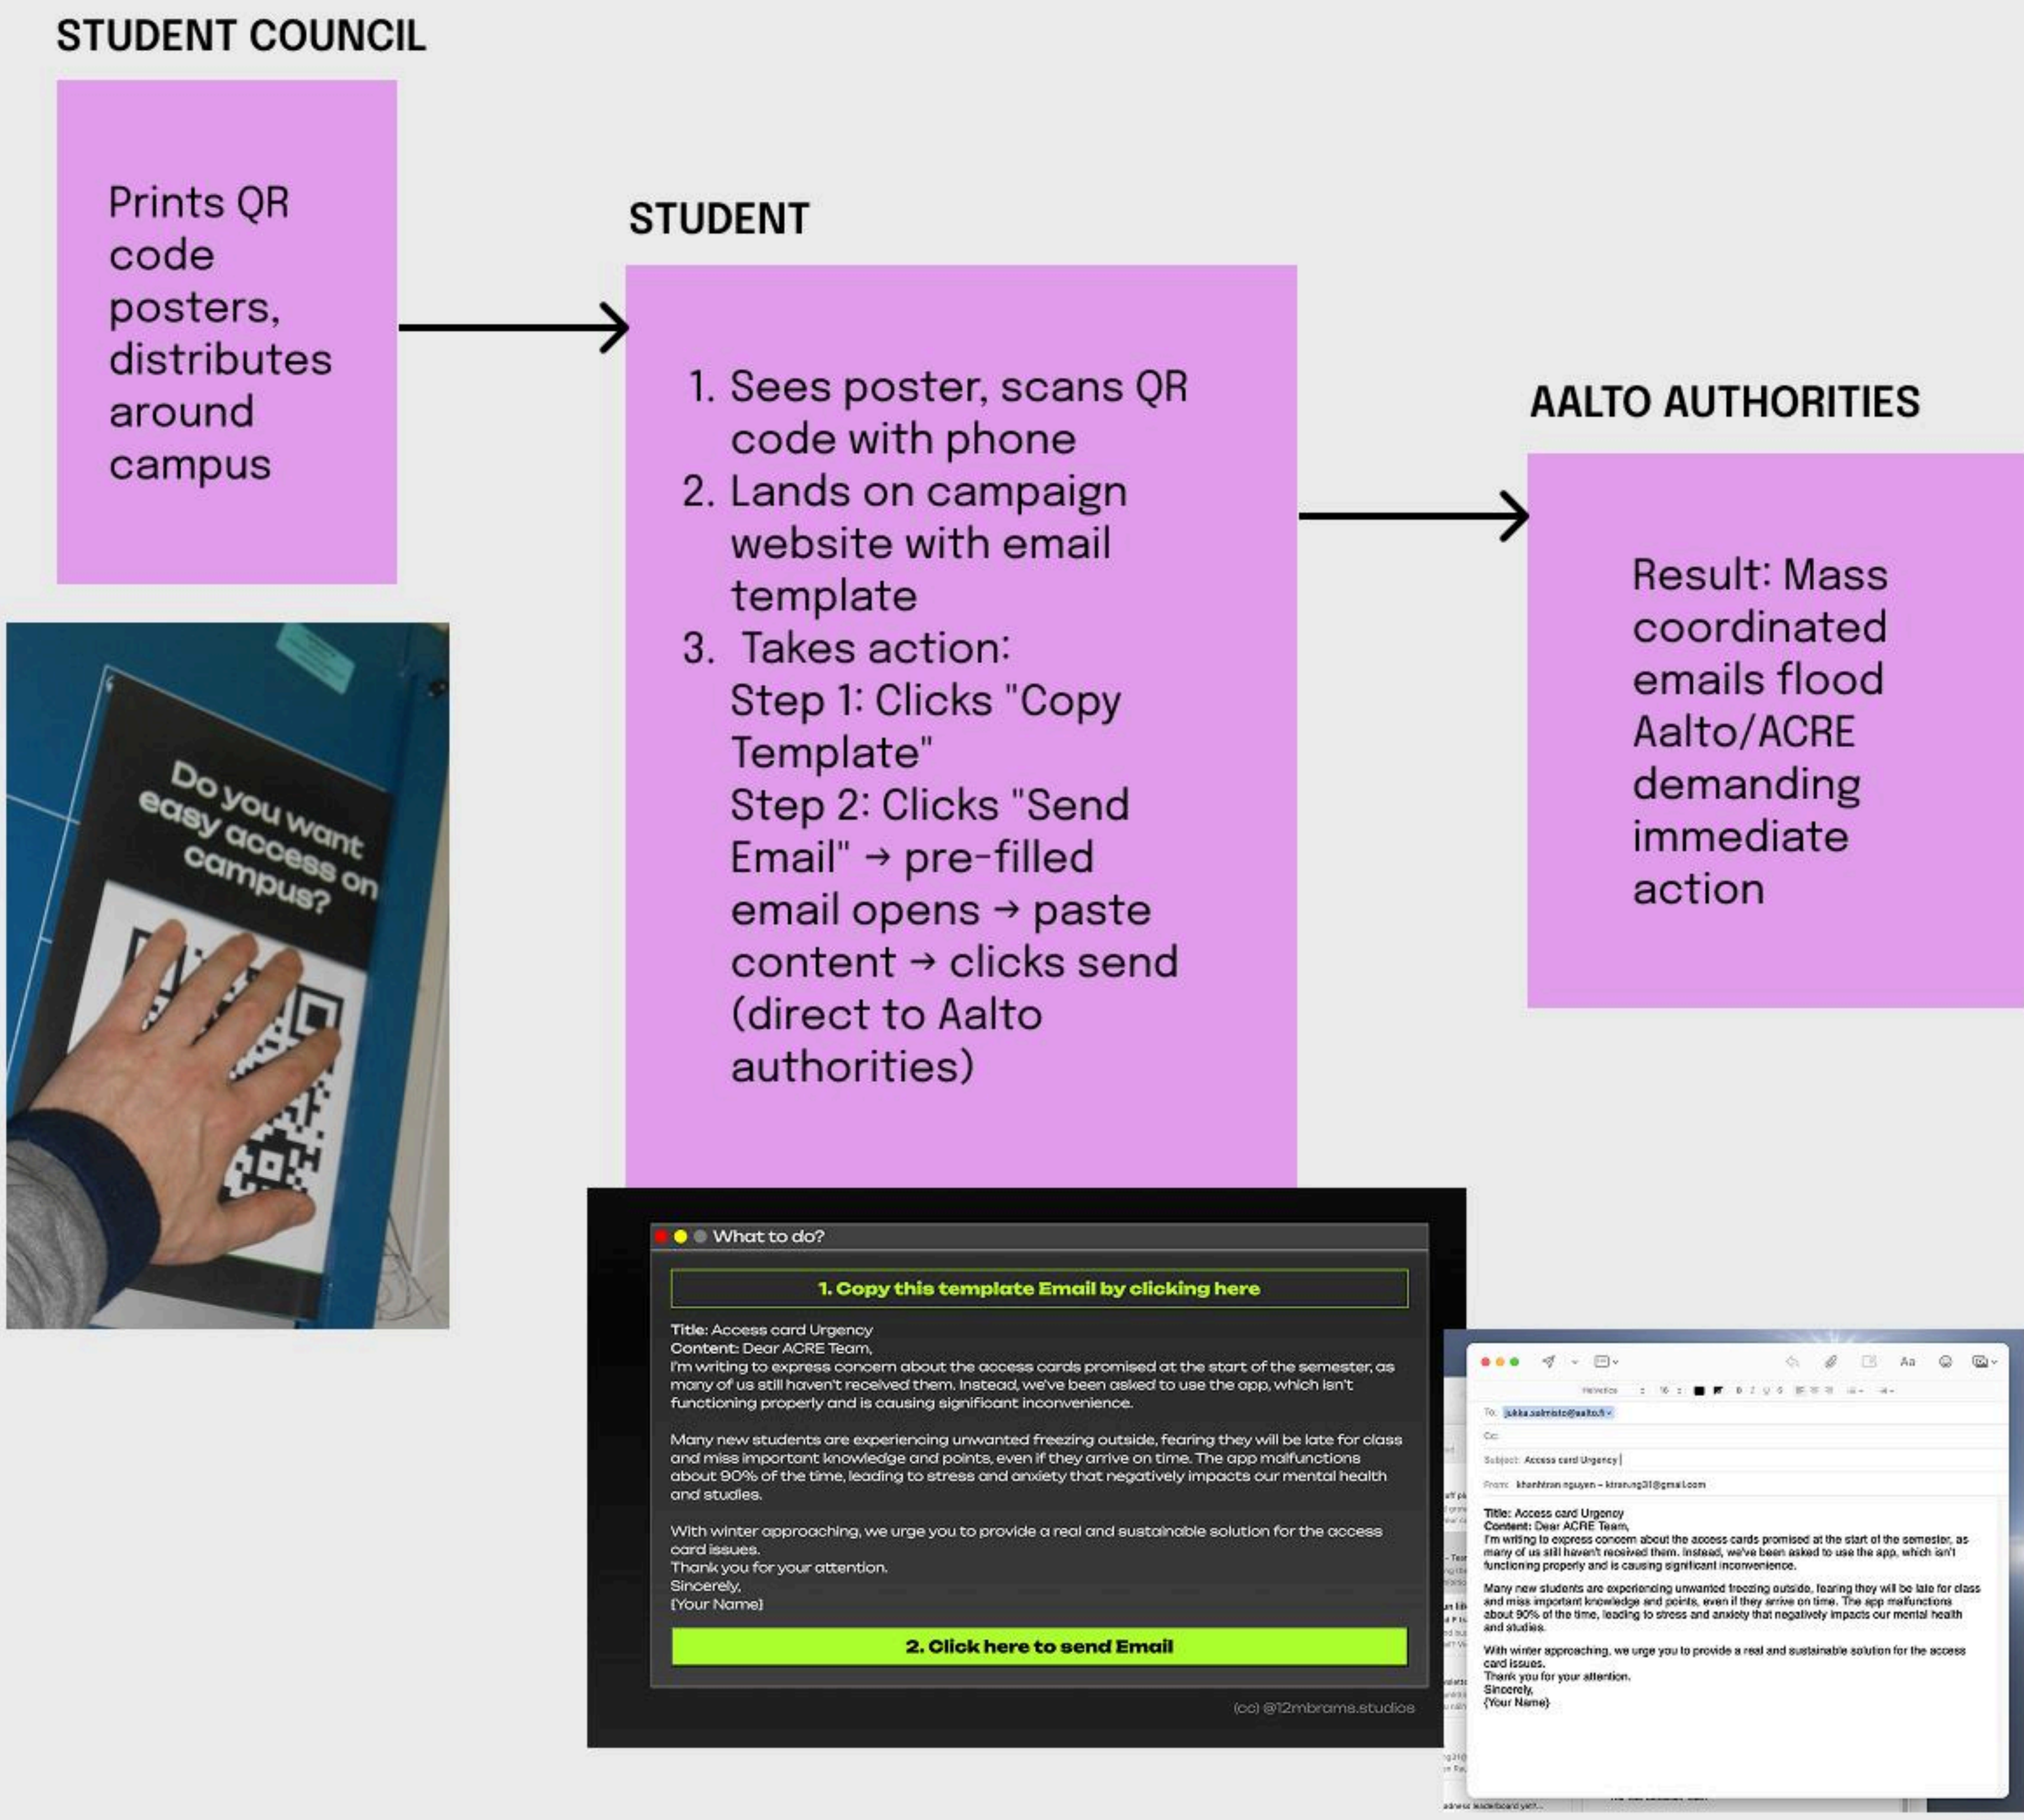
STUDENT COUNCIL

Prints QR code posters, distributes around campus

Do you want easy access on campus?

STUDENT

1. Sees poster, scans QR code with phone
2. Lands on campaign website with email template
3. Takes action:
Step 1: Clicks "Copy Template"
Step 2: Clicks "Send Email" → pre-filled email opens → paste content → clicks send (direct to Aalto authorities)

AALTO AUTHORITIES

Result: Mass coordinated emails flood Aalto/ACRE demanding immediate action

What to do?

1. Copy this template Email by clicking here

Title: Access card Urgency
Content: Dear ACRE Team,
I'm writing to express concern about the access cards promised at the start of the semester, as many of us still haven't received them. Instead, we've been asked to use the app, which isn't functioning properly and is causing significant inconvenience.

Many new students are experiencing unwanted freezing outside, fearing they will be late for class and miss important knowledge and points, even if they arrive on time. The app malfunctions about 90% of the time, leading to stress and anxiety that negatively impacts our mental health and studies.

With winter approaching, we urge you to provide a real and sustainable solution for the access card issues.
Thank you for your attention.
Sincerely,
[Your Name]

2. Click here to send Email

(cc) @12mbrams.studios

To: jukka.salmisto@aalto.fi
Cc:
Subject: Access card Urgency
From: khanhtran nguyen – ktranng31@gmail.com

Title: Access card Urgency
Content: Dear ACRE Team,
I'm writing to express concern about the access cards promised at the start of the semester, as many of us still haven't received them. Instead, we've been asked to use the app, which isn't functioning properly and is causing significant inconvenience.

Many new students are experiencing unwanted freezing outside, fearing they will be late for class and miss important knowledge and points, even if they arrive on time. The app malfunctions about 90% of the time, leading to stress and anxiety that negatively impacts our mental health and studies.

With winter approaching, we urge you to provide a real and sustainable solution for the access card issues.
Thank you for your attention.
Sincerely,
[Your Name]